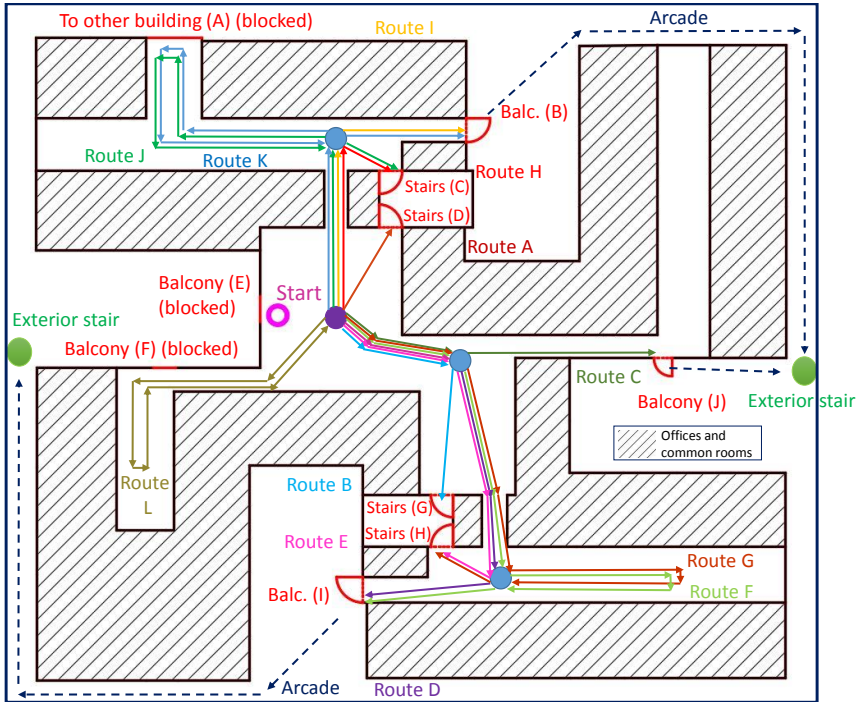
To other building (A) (blocked)
Route I
Arcade
Balc. (B)
Route J
Route K
Route H
Stairs (C)
Stairs (D)
Route A
Balcony (E) (blocked)
Start
Exterior stair
Balcony (F) (blocked)
Route C
Balcony (J)
Exterior stair
Offices and common rooms
Route L
Route B
Stairs (G)
Stairs (H)
Route E
Route G
Route F
Balc. (I)
Arcade
Route D